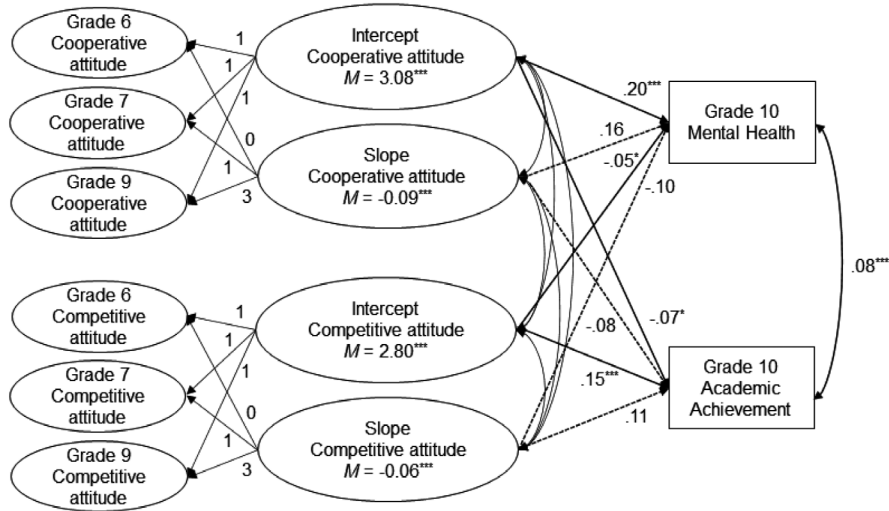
Grade 6 Cooperative attitude

Grade 7 Cooperative attitude

Grade 9 Cooperative attitude

1
1
1
0
1
3

Intercept Cooperative attitude $M$ = 3.08***

Slope Cooperative attitude $M$ = -0.09***

Grade 6 Competitive attitude

Grade 7 Competitive attitude

Grade 9 Competitive attitude

1
1
1
0
1
3

Intercept Competitive attitude $M$ = 2.80***

Slope Competitive attitude $M$ = -0.06***

.20***
.16
-.05*
-.10
-.08
-.07*
.15***
.11

Grade 10 Mental Health

Grade 10 Academic Achievement

.08***